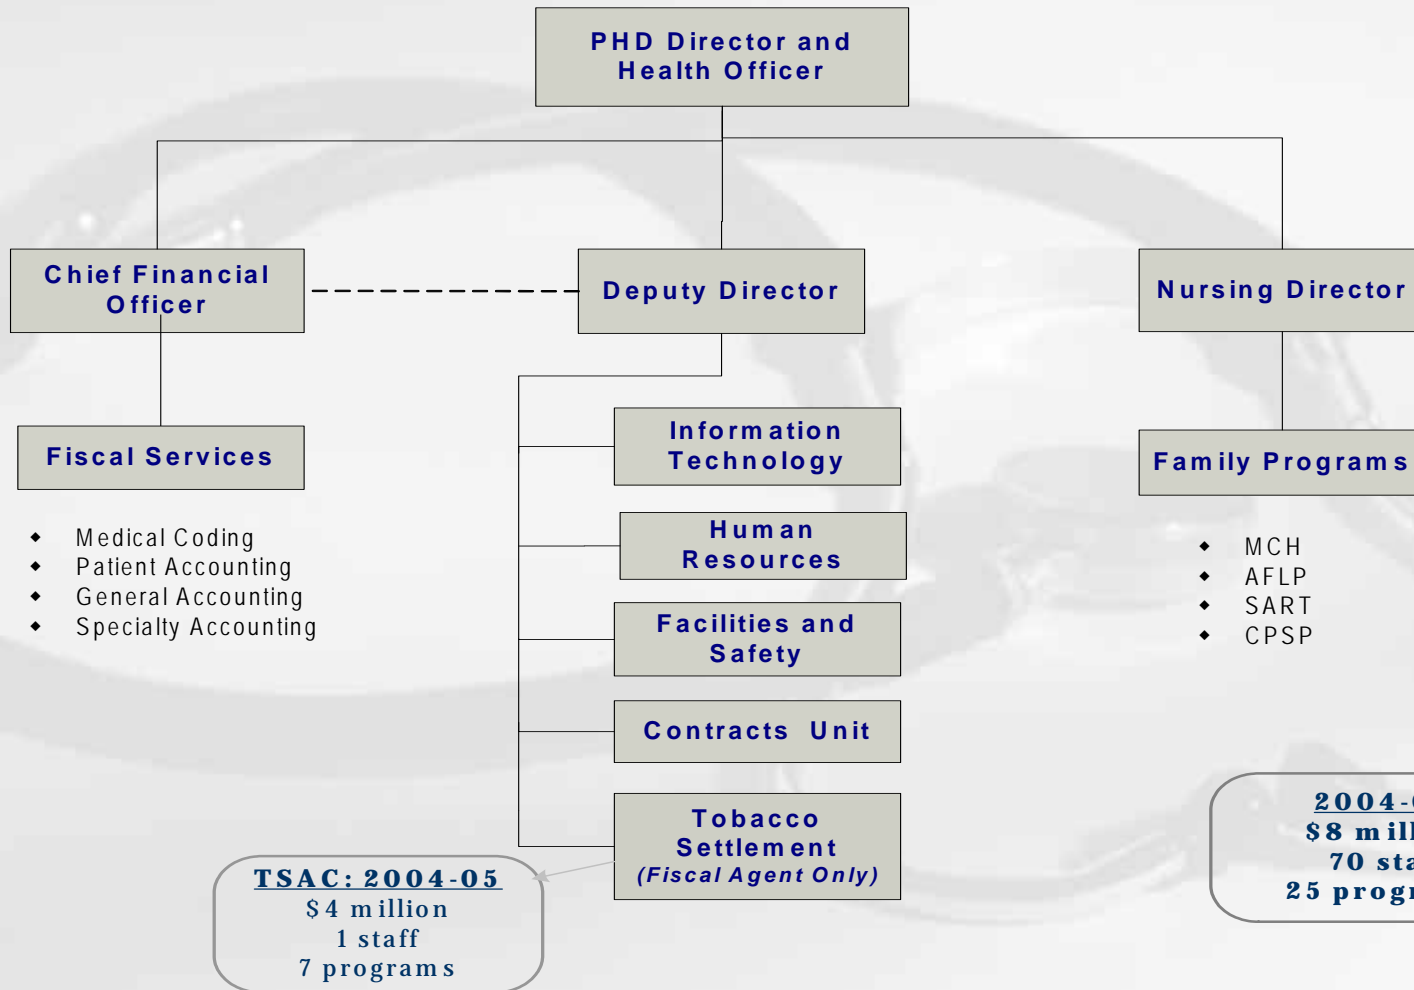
PHD Director and Health Officer

Chief Financial Officer

Deputy Director

Nursing Director

Fiscal Services

- Medical Coding
- Patient Accounting
- General Accounting
- Specialty Accounting

Information Technology

Human Resources

Facilities and Safety

Contracts Unit

Tobacco Settlement (Fiscal Agent Only)

Family Programs

- MCH
- AFLP
- SART
- CPSP

TSAC: 2004-05
$4 million
1 staff
7 programs

2004-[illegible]
$8 mill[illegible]
70 sta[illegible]
25 progr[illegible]